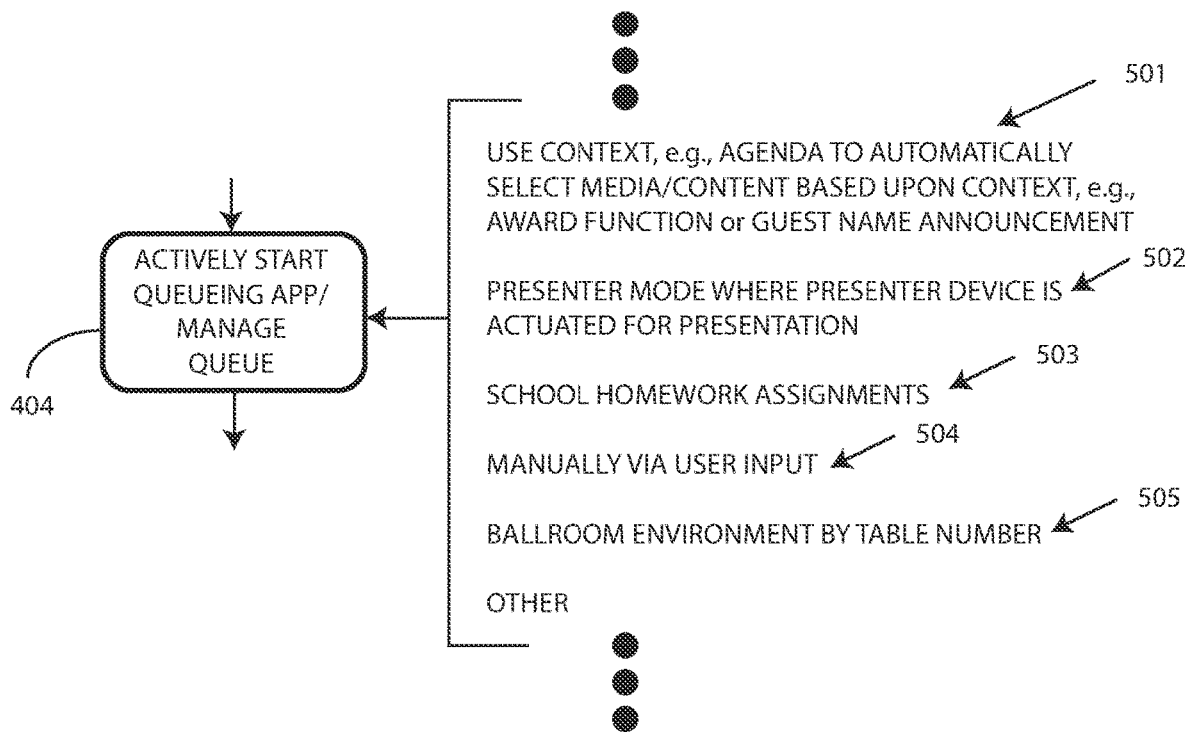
501

USE CONTEXT, e.g., AGENDA TO AUTOMATICALLY SELECT MEDIA/CONTENT BASED UPON CONTEXT, e.g., AWARD FUNCTION or GUEST NAME ANNOUNCEMENT

ACTIVELY START QUEUEING APP/ MANAGE QUEUE

404

502

PRESENTER MODE WHERE PRESENTER DEVICE IS ACTUATED FOR PRESENTATION

503

SCHOOL HOMEWORK ASSIGNMENTS

504

MANUALLY VIA USER INPUT

505

BALLROOM ENVIRONMENT BY TABLE NUMBER

OTHER